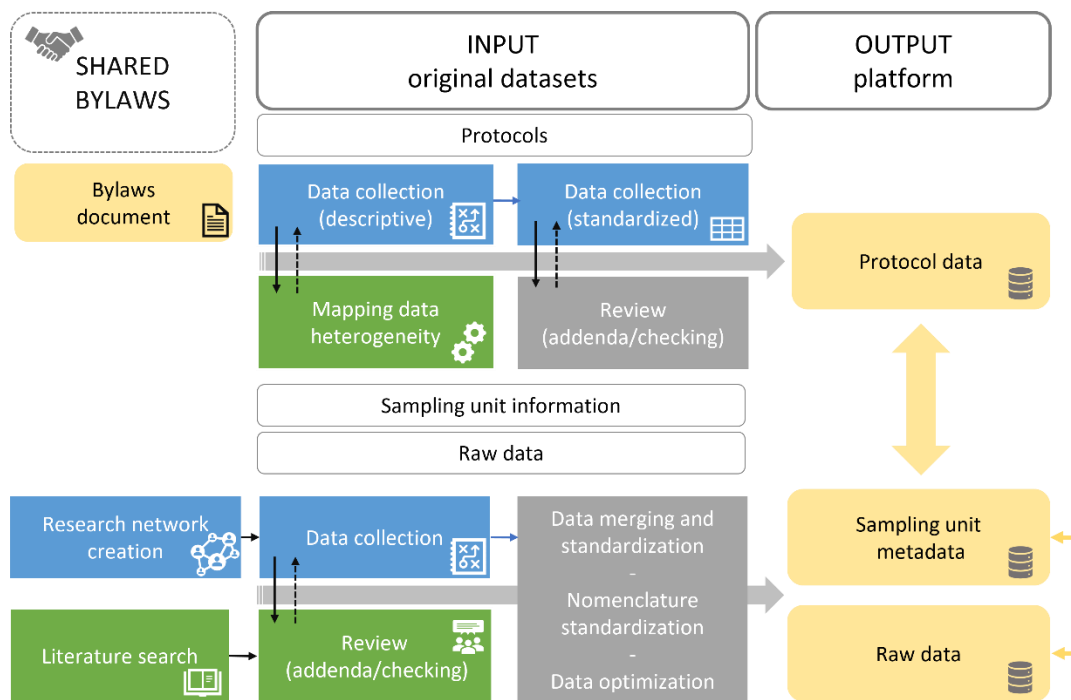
SHARED BYLAWS

INPUT
original datasets

OUTPUT
platform

Protocols

Bylaws document

Data collection (descriptive)

Data collection (standardized)

Protocol data

Mapping data heterogeneity

Review (addenda/checking)

Sampling unit information

Raw data

Research network creation

Data collection

Data merging and standardization
-
Nomenclature standardization
-
Data optimization

Sampling unit metadata

Literature search

Review (addenda/checking)

Raw data